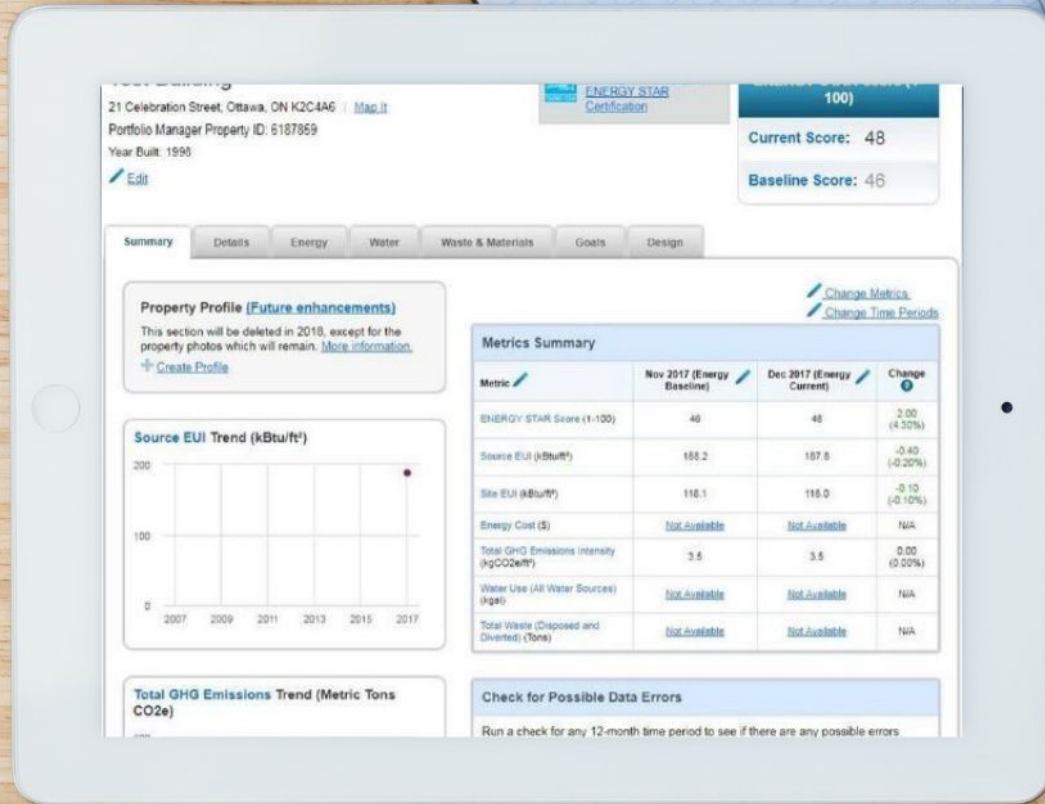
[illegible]
21 Celebration Street, Ottawa, ON K2C4A6 | Map It
Portfolio Manager Property ID: 6187859
Year Built: 1996
Edit

ENERGY STAR Certification

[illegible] 100)
Current Score: 48
Baseline Score: 46

Summary | Details | Energy | Water | Waste & Materials | Goals | Design

Property Profile (Future enhancements)
This section will be deleted in 2018, except for the property photos which will remain. More information.
Create Profile

Change Metrics
Change Time Periods

Metrics Summary

| Metric | Nov 2017 (Energy Baseline) | Dec 2017 (Energy Current) | Change |
|---|---|---|---|
| ENERGY STAR Score (1-100) | 46 | 48 | 2.00 (4.30%) |
| Source EUI (kBtu/ft²) | 188.2 | 187.8 | -0.40 (-0.20%) |
| Site EUI (kBtu/ft²) | 118.1 | 118.0 | -0.10 (-0.10%) |
| Energy Cost ($) | Not Available | Not Available | N/A |
| Total GHG Emissions Intensity (kgCO2e/ft²) | 3.5 | 3.5 | 0.00 (0.00%) |
| Water Use (All Water Sources) (kgal) | Not Available | Not Available | N/A |
| Total Waste (Disposed and Diverted) (Tons) | Not Available | Not Available | N/A |

Source EUI Trend (kBtu/ft²)
200
100
0
2007 2009 2011 2013 2015 2017

Total GHG Emissions Trend (Metric Tons CO2e)

Check for Possible Data Errors
Run a check for any 12-month time period to see if there are any possible errors